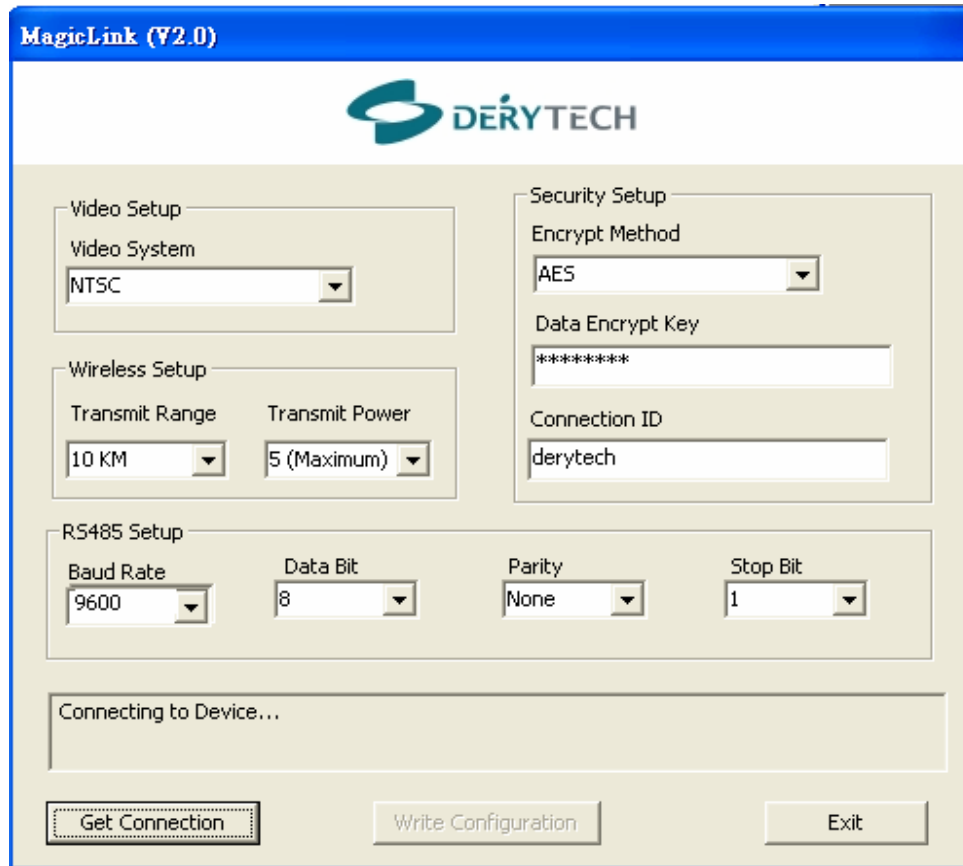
MagicLink (V2.0)

DERYTECH

Video Setup
Video System
NTSC

Wireless Setup
Transmit Range
10 KM
Transmit Power
5 (Maximum)

Security Setup
Encrypt Method
AES
Data Encrypt Key
********
Connection ID
derytech

RS485 Setup
Baud Rate
9600
Data Bit
8
Parity
None
Stop Bit
1

Connecting to Device...

Get Connection
Write Configuration
Exit